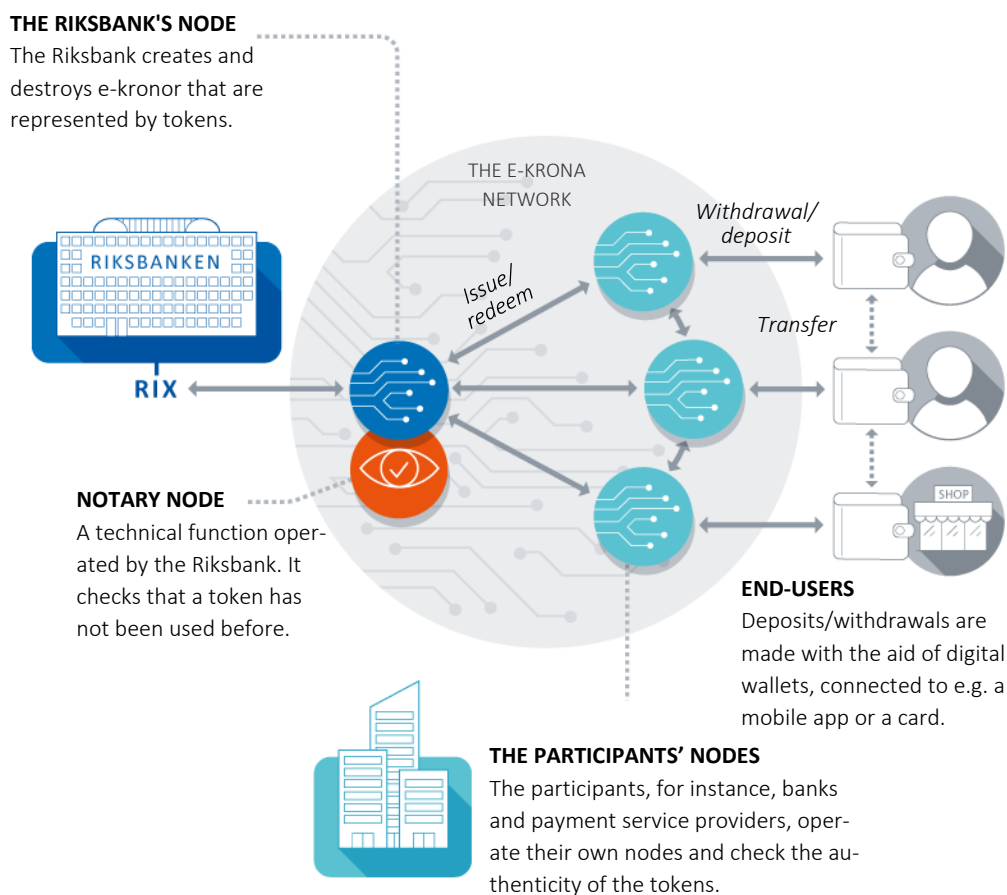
THE RIKSBANK'S NODE
The Riksbank creates and destroys e-kronor that are represented by tokens.

RIKSBANKEN

RIX

THE E-KRONA NETWORK

Issue/ redeem

Withdrawal/ deposit

Transfer

SHOP

NOTARY NODE
A technical function operated by the Riksbank. It checks that a token has not been used before.

END-USERS
Deposits/withdrawals are made with the aid of digital wallets, connected to e.g. a mobile app or a card.

THE PARTICIPANTS' NODES
The participants, for instance, banks and payment service providers, operate their own nodes and check the authenticity of the tokens.